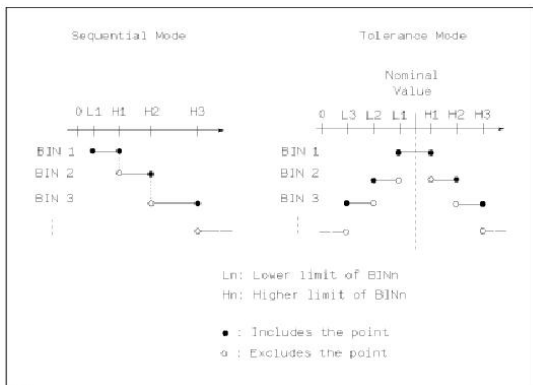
Sequential Mode

Tolerance Mode

Nominal Value

0 L1 H1 H2 H3

BIN 1

BIN 2

BIN 3

0 L3 L2 L1 H1 H2 H3

BIN 1

BIN 2

BIN 3

Ln: Lower limit of BINn

Hn: Higher limit of BINn

• : Includes the point

o : Excludes the point